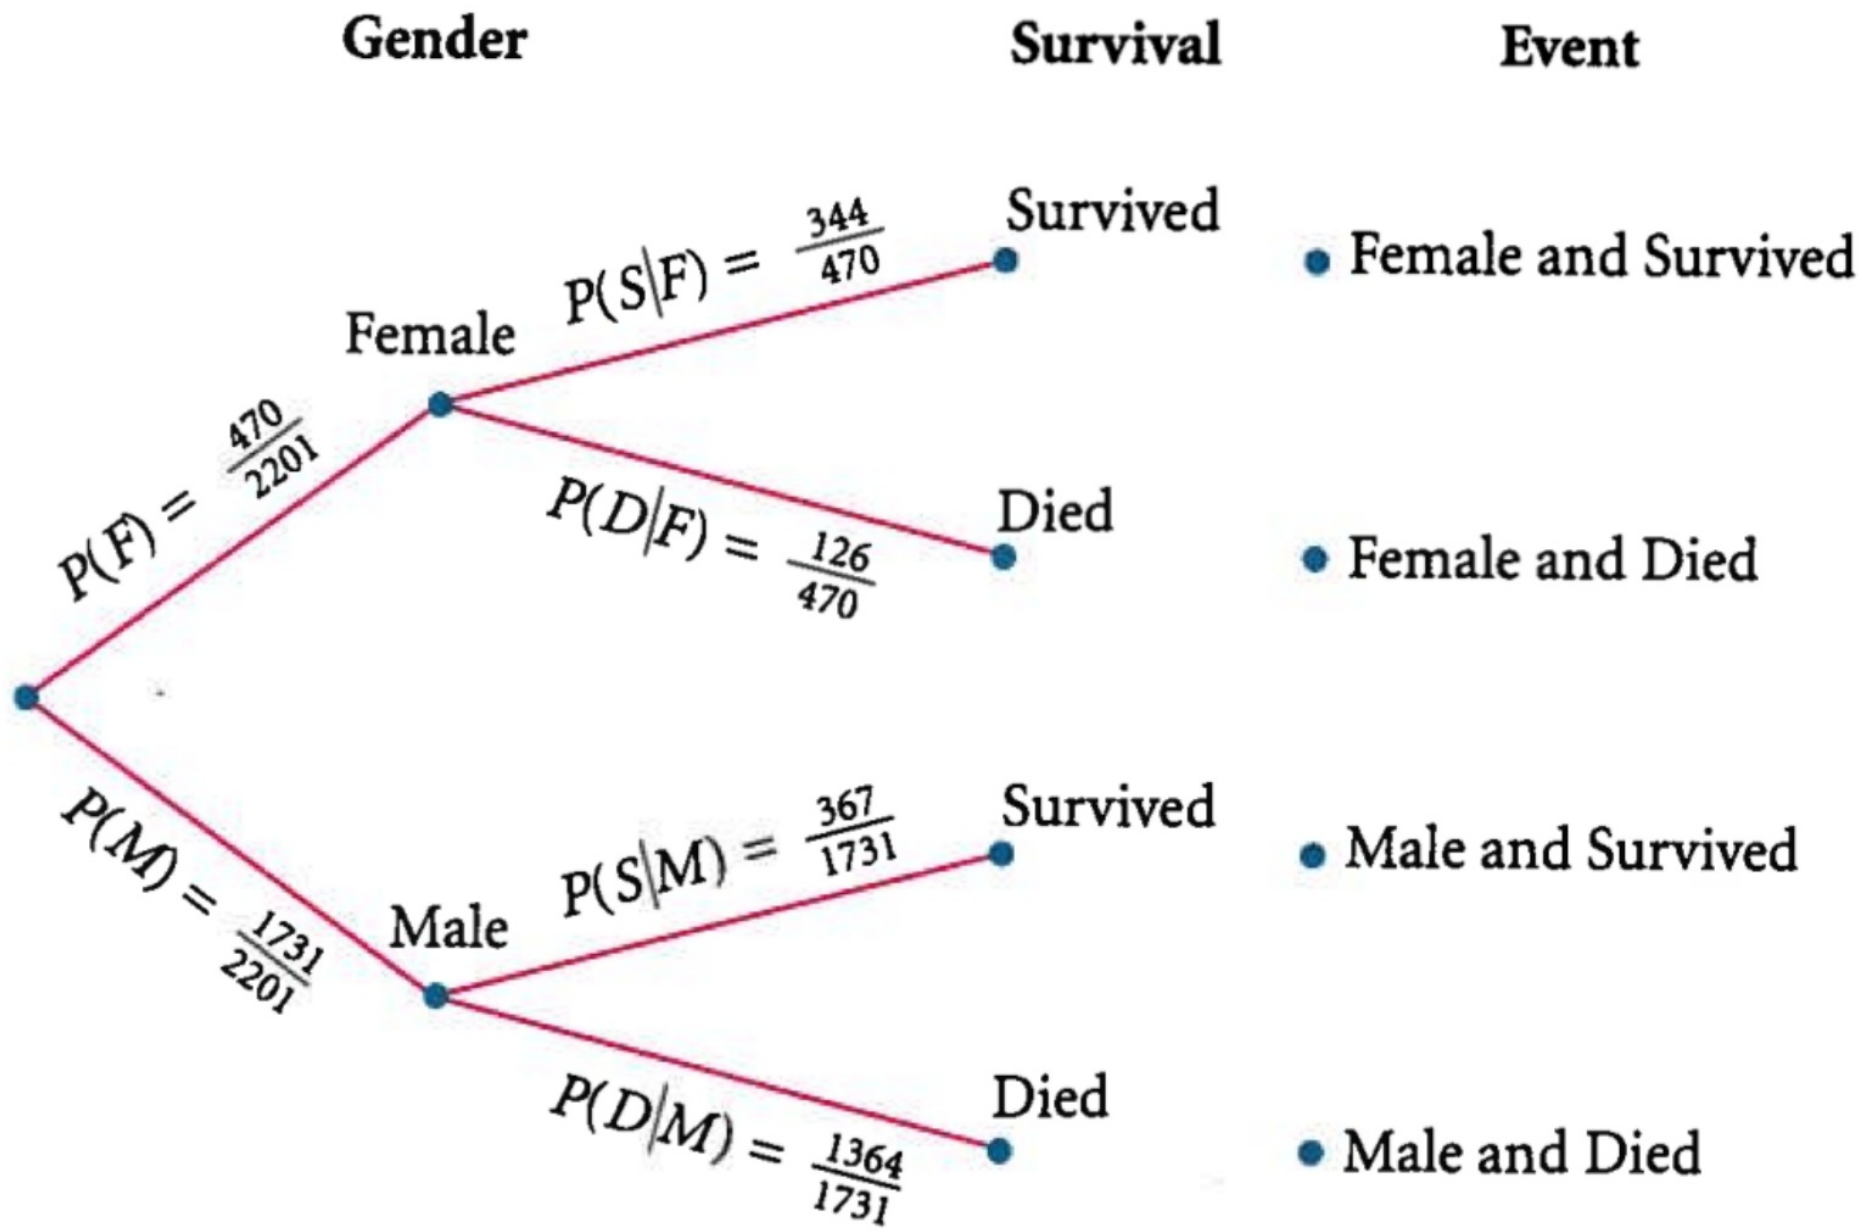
Gender

Survival

Event

$P(F) = \frac{470}{2201}$

Female

$P(S|F) = \frac{344}{470}$

Survived

Female and Survived

$P(D|F) = \frac{126}{470}$

Died

Female and Died

$P(M) = \frac{1731}{2201}$

Male

$P(S|M) = \frac{367}{1731}$

Survived

Male and Survived

$P(D|M) = \frac{1364}{1731}$

Died

Male and Died